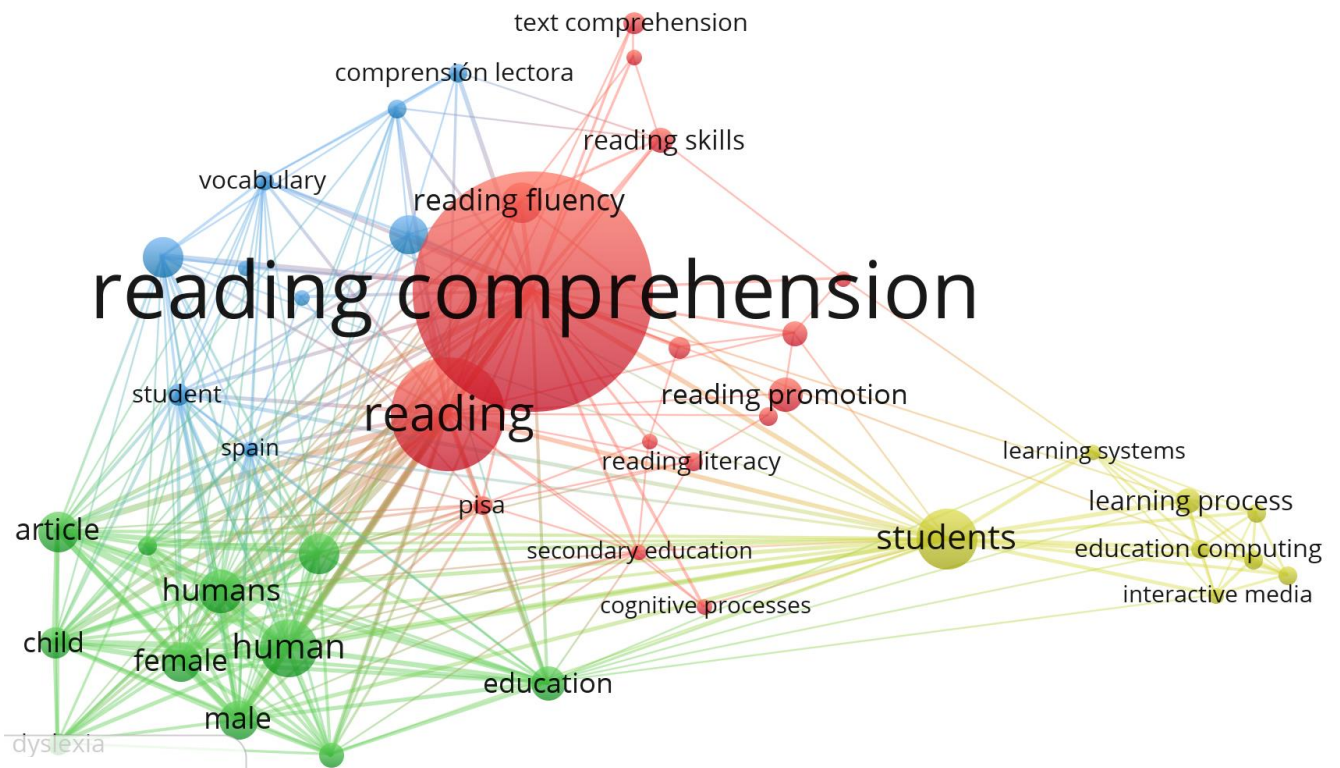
text comprehension
comprensión lectora
reading skills
vocabulary
reading fluency
reading comprehension
student
reading
reading promotion
spain
reading literacy
learning systems
pisa
learning process
article
students
secondary education
education computing
humans
interactive media
cognitive processes
child
female
human
education
male
dyslexia